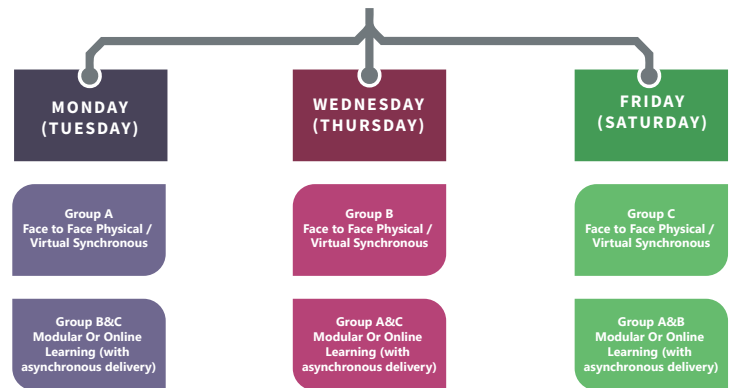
MONDAY (TUESDAY)

Group A
Face to Face Physical / Virtual Synchronous

Group B&C
Modular Or Online Learning (with asynchronous delivery)

WEDNESDAY (THURSDAY)

Group B
Face to Face Physical / Virtual Synchronous

Group A&C
Modular Or Online Learning (with asynchronous delivery)

FRIDAY (SATURDAY)

Group C
Face to Face Physical / Virtual Synchronous

Group A&B
Modular Or Online Learning (with asynchronous delivery)